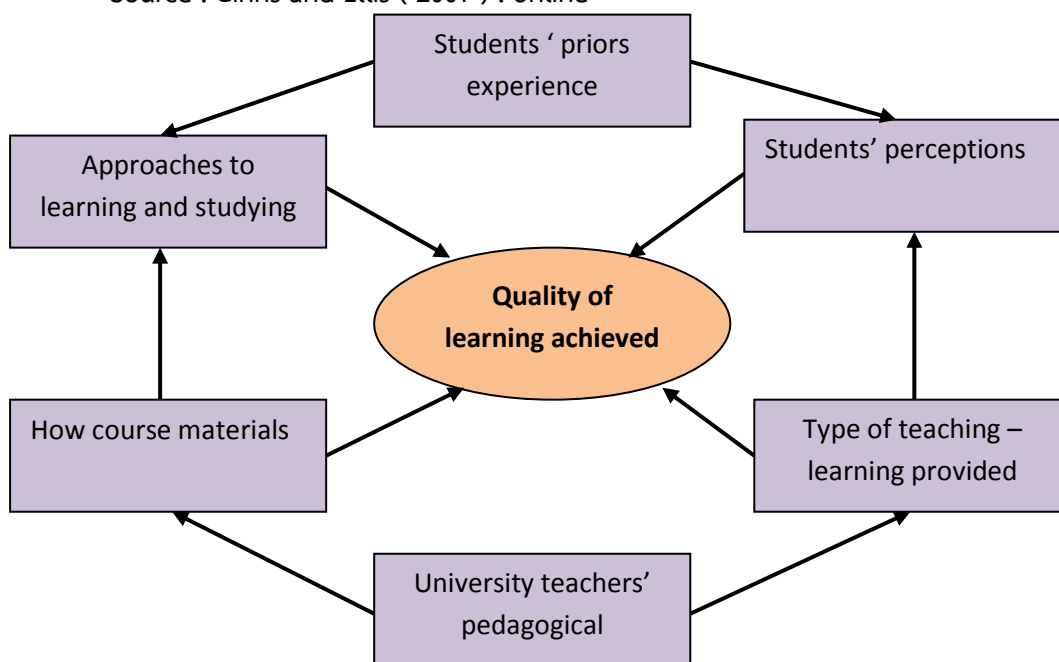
Source : Ginns and Ellis ( 2007 ) : online

Students ' priors experience

Approaches to learning and studying

Students' perceptions

Quality of learning achieved

How course materials

Type of teaching – learning provided

University teachers' pedagogical